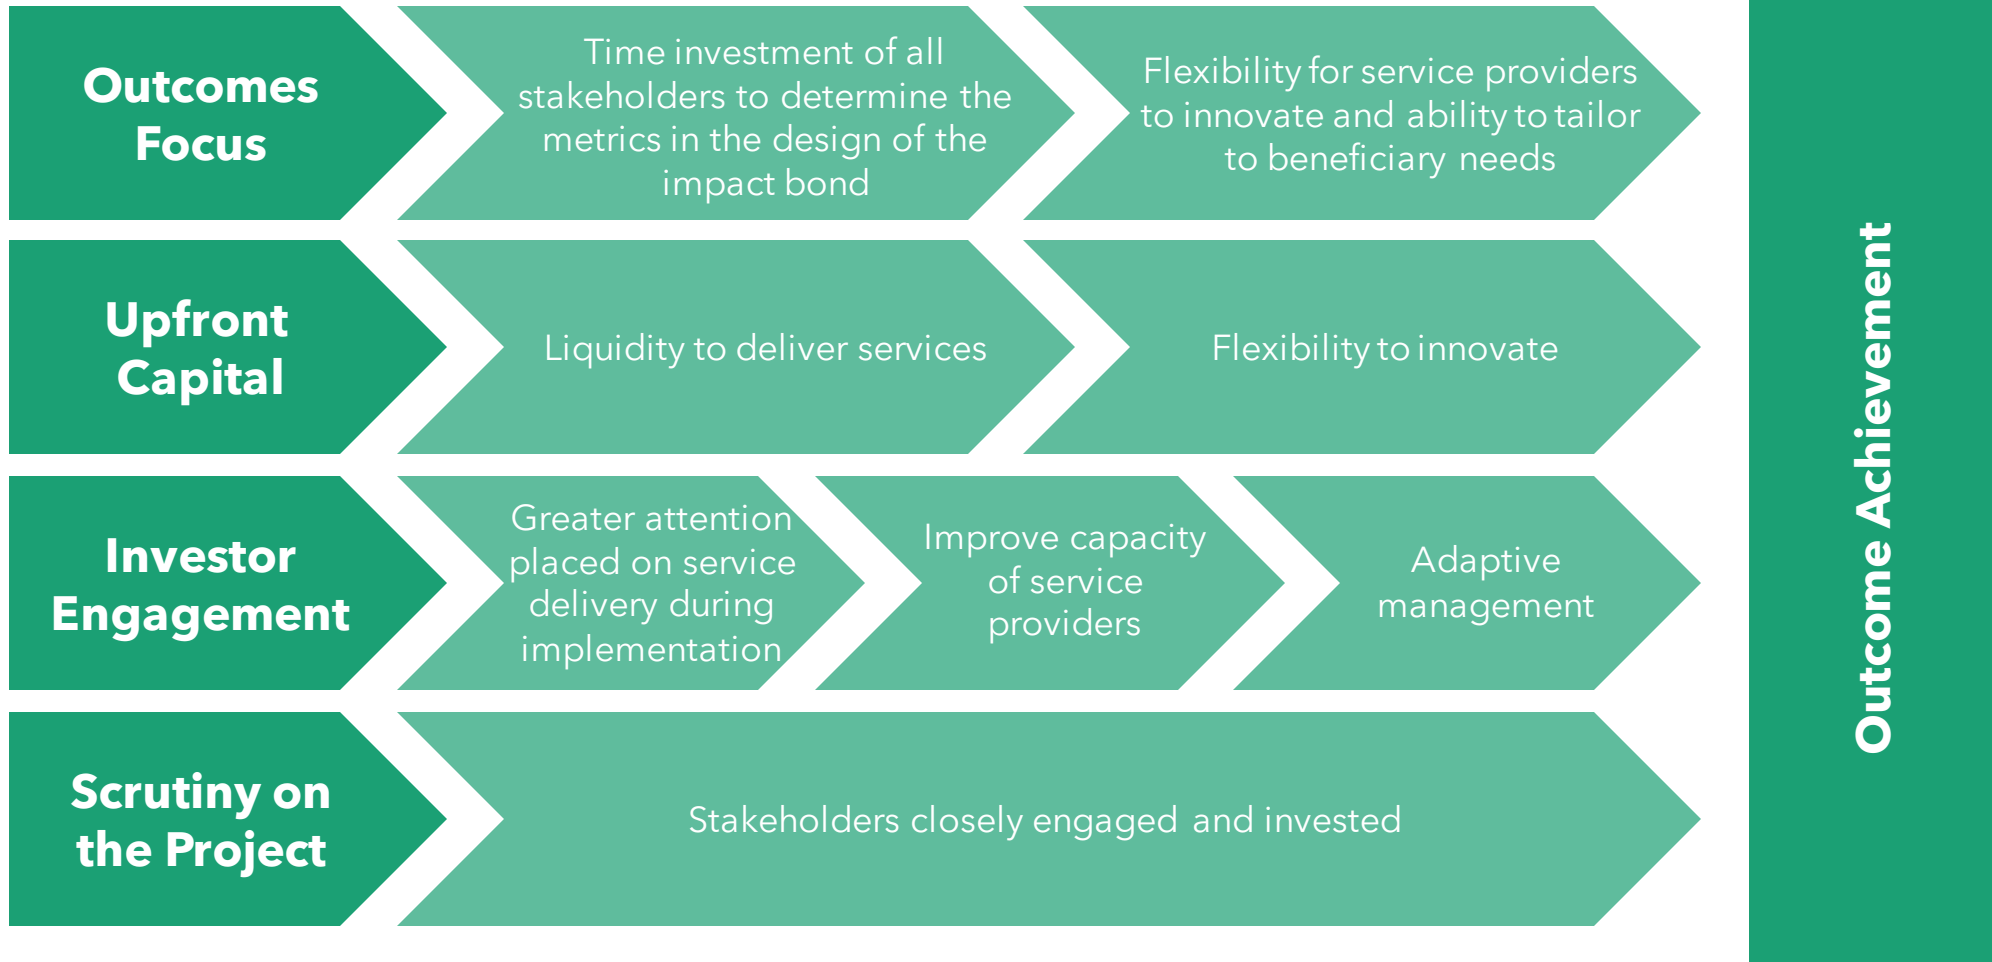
Outcomes Focus

Time investment of all stakeholders to determine the metrics in the design of the impact bond

Flexibility for service providers to innovate and ability to tailor to beneficiary needs

Upfront Capital

Liquidity to deliver services

Flexibility to innovate

Investor Engagement

Greater attention placed on service delivery during implementation

Improve capacity of service providers

Adaptive management

Scrutiny on the Project

Stakeholders closely engaged and invested

Outcome Achievement